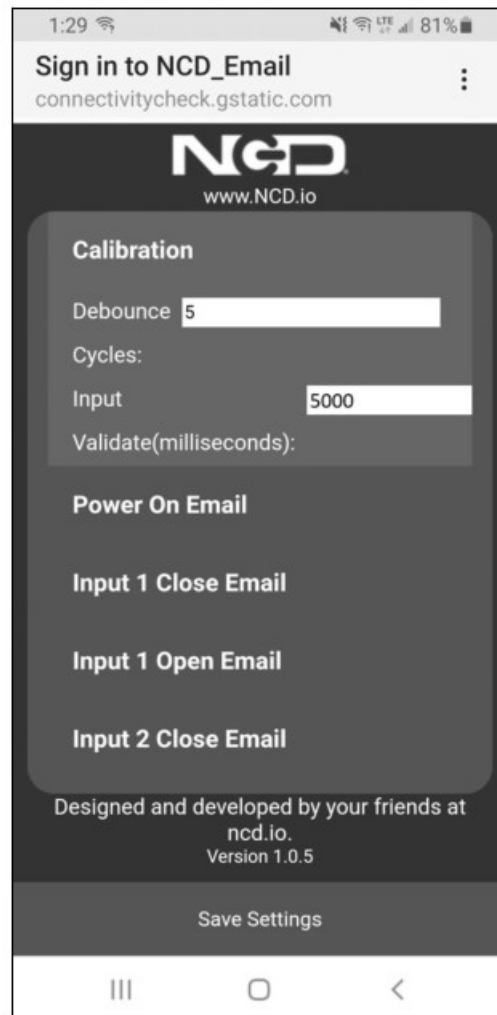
1:29 81%

Sign in to NCD_Email
connectivitycheck.gstatic.com

NCD
www.NCD.io

Calibration

Debounce 5
Cycles:

Input 5000
Validate(milliseconds):

Power On Email

Input 1 Close Email

Input 1 Open Email

Input 2 Close Email

Designed and developed by your friends at ncd.io.
Version 1.0.5

Save Settings